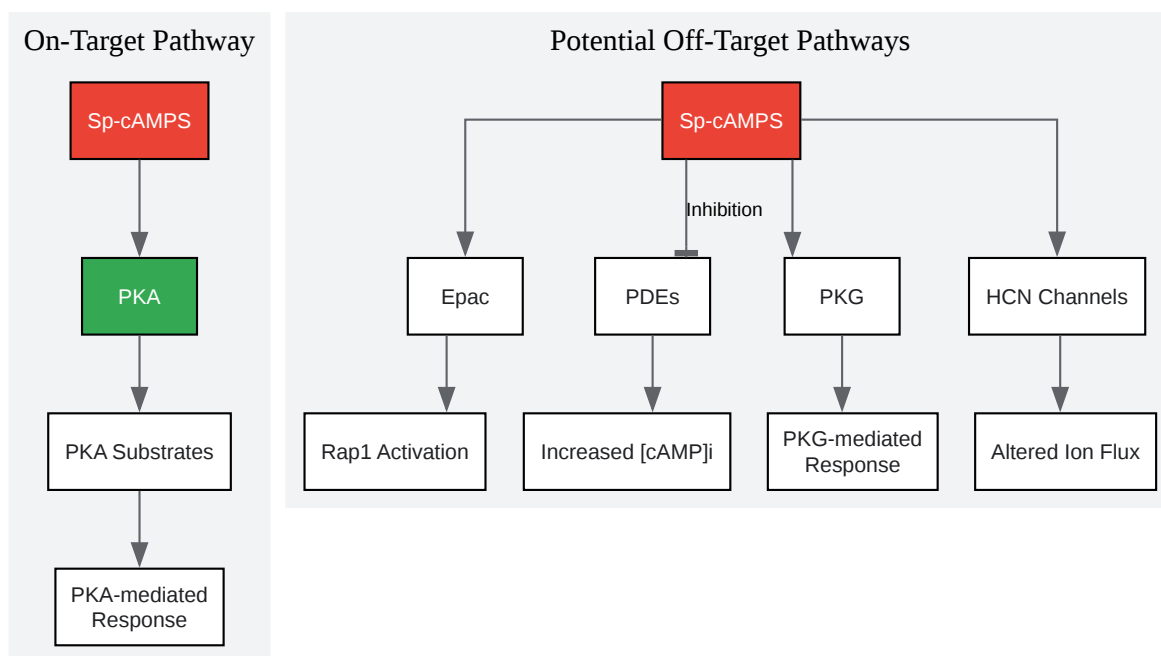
On-Target Pathway

Sp-cAMPS

PKA

PKA Substrates

PKA-mediated Response

Potential Off-Target Pathways

Sp-cAMPS

Inhibition

Epac

PDEs

PKG

HCN Channels

Rap1 Activation

Increased [cAMP]i

PKG-mediated Response

Altered Ion Flux